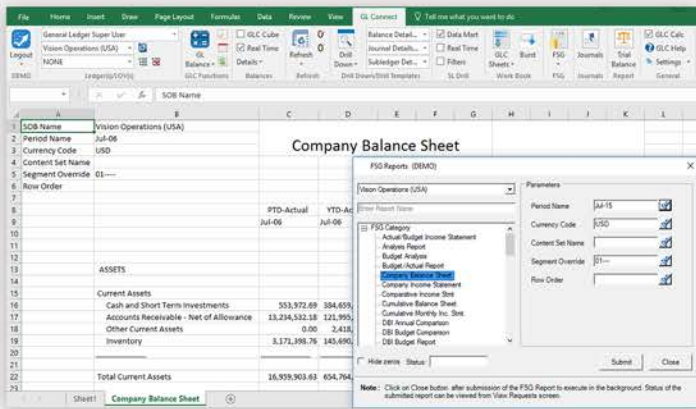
File Home Insert Draw Page Layout Formulas Data Review View GL Connect Tell me what you want to do

Logout DEMO General Ledger Super User Vision Operations (USA) NONE Ledger(s)/OU(s)

GL Balance GLC Functions GLC Cube Real Time Details Balances Refresh Refresh Drill Down Balance Detail... Journal Detail... Subledger Det... Drill Down/Drill Templates Data Mart Real Time Filters GL Drill GLC Sheets Burst Work Book FSG Journals FSG Journals Trial Balance Report GLC Calc GLC Help Settings General

SOB Name

| | A | B | C | D |
|---|---|---|---|---|
| 1 | SOB Name | Vision Operations (USA) | | |
| 2 | Period Name | Jul-06 | | |
| 3 | Currency Code | USD | | |
| 4 | Content Set Name | | | |
| 5 | Segment Override | 01---- | | |
| 6 | Row Order | | | |
| 8 | | | PTD-Actual | YTD-Ac |
| 9 | | | Jul-06 | Jul-06 |
| 13 | | ASSETS | | |
| 15 | | Current Assets | | |
| 16 | | Cash and Short Term Investments | 553,972.69 | 384,659, |
| 17 | | Accounts Receivable - Net of Allowance | 13,234,532.18 | 121,995, |
| 18 | | Other Current Assets | 0.00 | 2,418, |
| 19 | | Inventory | 3,171,398.76 | 145,690, |
| 22 | | Total Current Assets | 16,959,903.63 | 654,764, |

Company Balance Sheet

Sheet1 Company Balance Sheet

FSG Reports (DEMO)

Vision Operations (USA)
Enter Report Name
FSG Category
Actual/Budget Income Statement
Analysis Report
Budget Analysis
Budget/Actual Report
Company Balance Sheet
Company Income Statement
Comparative Income Stmt
Cumulative Balance Sheet
Cumulative Monthly Inc. Stmt.
DBI Annual Comparison
DBI Budget Comparison
DBI Budget Report

Parameters
Period Name Jul-15
Currency Code USD
Content Set Name
Segment Override 01----
Row Order

Hide zeros Status
Submit Close

Note: Click on Close button after submission of the FSG Report to execute in the background. Status of the submitted report can be viewed from View Requests screen.